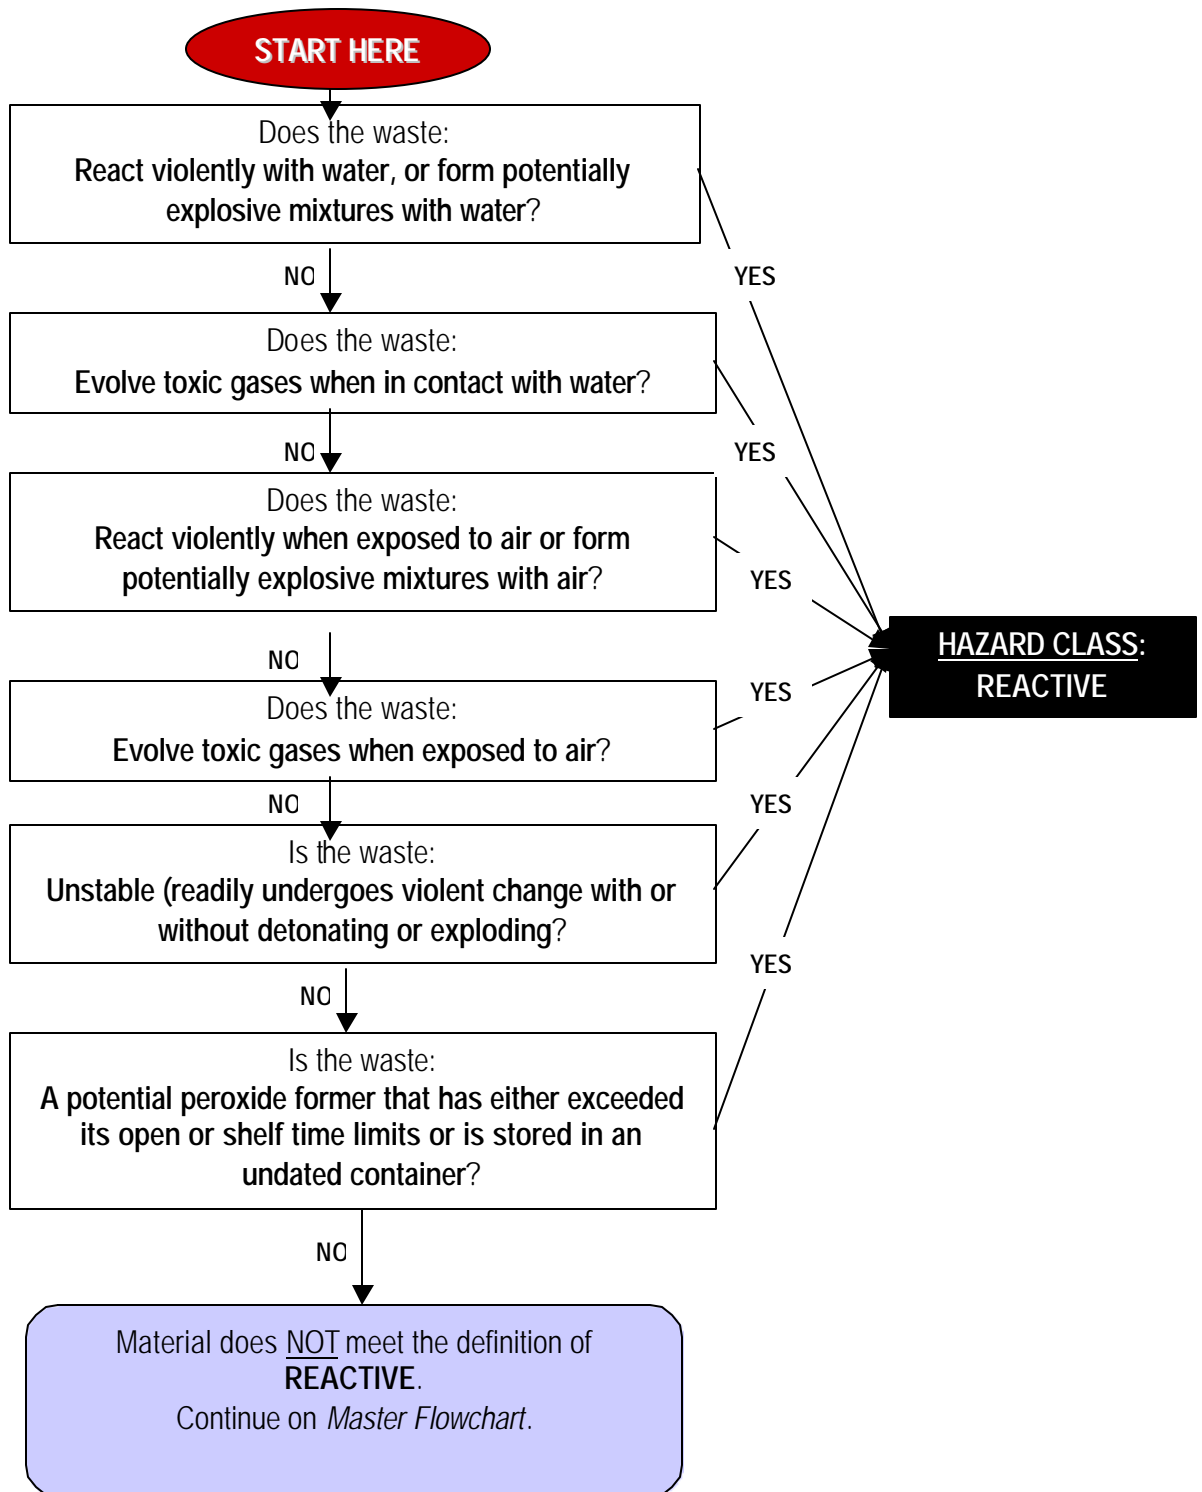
START HERE

Does the waste:
React violently with water, or form potentially explosive mixtures with water?

NO

YES

Does the waste:
Evolve toxic gases when in contact with water?

NO

YES

Does the waste:
React violently when exposed to air or form potentially explosive mixtures with air?

YES

HAZARD CLASS:
REACTIVE

NO

YES

Does the waste:
Evolve toxic gases when exposed to air?

NO

YES

Is the waste:
Unstable (readily undergoes violent change with or without detonating or exploding?

YES

NO

Is the waste:
A potential peroxide former that has either exceeded its open or shelf time limits or is stored in an undated container?

NO

Material does NOT meet the definition of REACTIVE.
Continue on Master Flowchart.